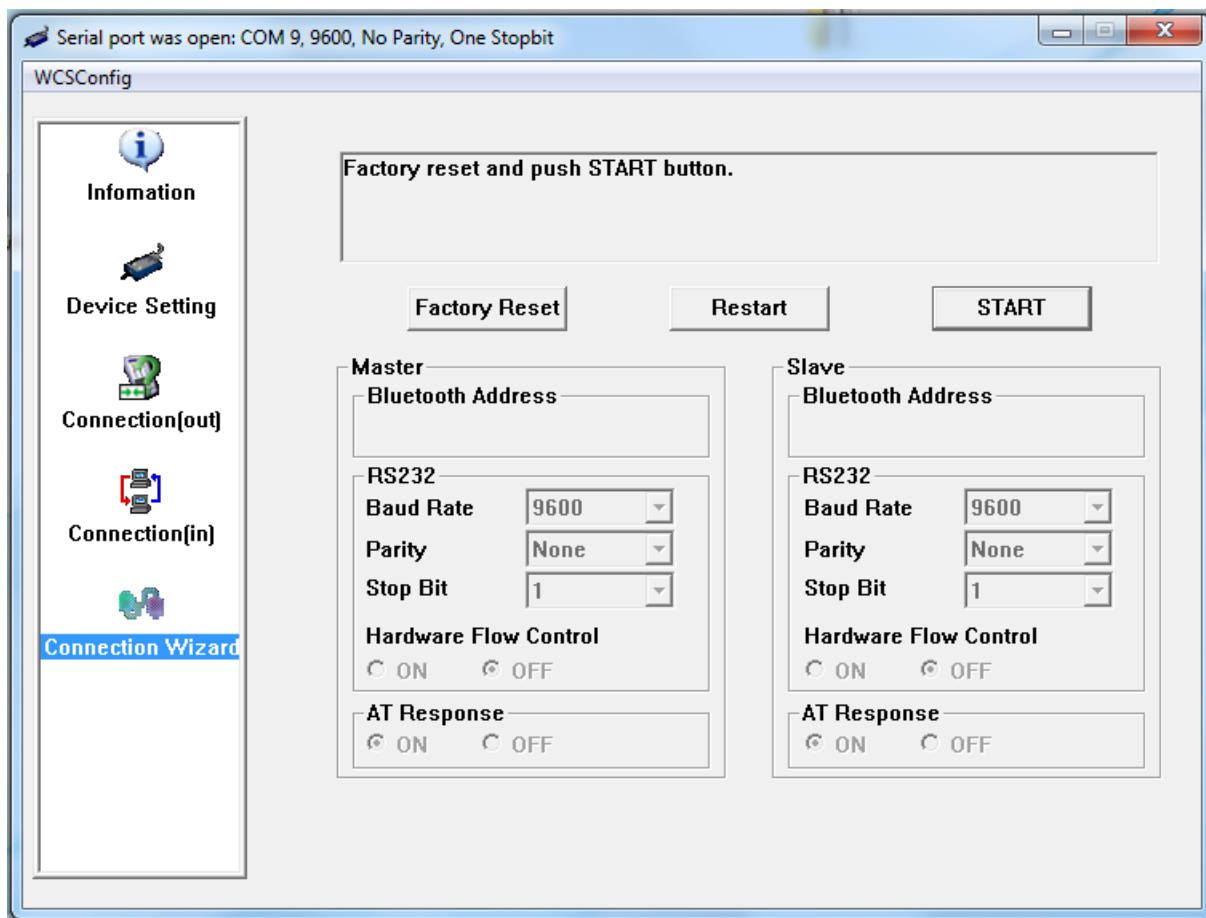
Serial port was open: COM 9, 9600, No Parity, One Stopbit

WCSConfig

Infomation

Device Setting

Connection(out)

Connection(in)

Connection Wizard

Factory reset and push START button.

Factory Reset

Restart

START

Master

Bluetooth Address

RS232

Baud Rate 9600

Parity None

Stop Bit 1

Hardware Flow Control

ON OFF

AT Response

ON OFF

Slave

Bluetooth Address

RS232

Baud Rate 9600

Parity None

Stop Bit 1

Hardware Flow Control

ON OFF

AT Response

ON OFF